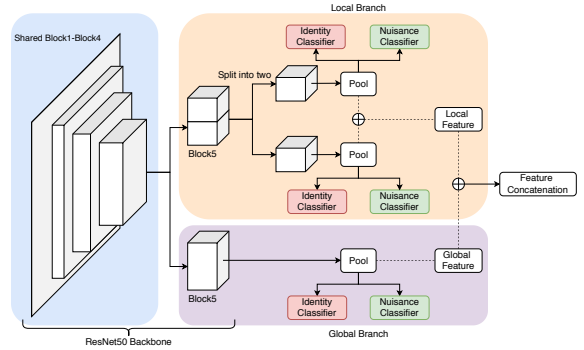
Local Branch

Shared Block1-Block4

Identity Classifier

Nuisance Classifier

Split into two

Pool

Local Feature

Block5

Pool

Identity Classifier

Nuisance Classifier

Feature Concatenation

Block5

Pool

Global Feature

Identity Classifier

Nuisance Classifier

ResNet50 Backbone

Global Branch